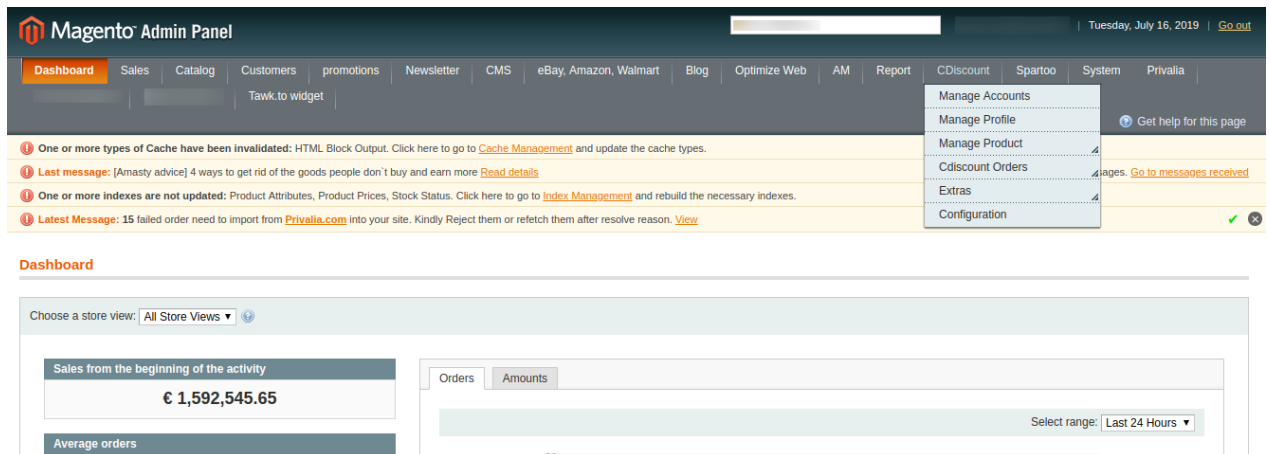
Magento Admin Panel

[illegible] | Tuesday, July 16, 2019 | Go out

Dashboard Sales Catalog Customers promotions Newsletter CMS eBay, Amazon, Walmart Blog Optimize Web AM Report CDiscount Spartoo System Privalia

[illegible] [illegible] Tawk.to widget

Manage Accounts
Manage Profile
Manage Product
Cdiscount Orders
Extras
Configuration

Get help for this page

One or more types of Cache have been invalidated: HTML Block Output. Click here to go to Cache Management and update the cache types.

Last message: [Amasty advice] 4 ways to get rid of the goods people don`t buy and earn more Read details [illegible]ages. Go to messages received

One or more indexes are not updated: Product Attributes, Product Prices, Stock Status. Click here to go to Index Management and rebuild the necessary indexes.

Latest Message: 15 failed order need to import from Privalia.com into your site. Kindly Reject them or refetch them after resolve reason. View

Dashboard

Choose a store view: All Store Views

Sales from the beginning of the activity

€ 1,592,545.65

Average orders

Orders Amounts

Select range: Last 24 Hours